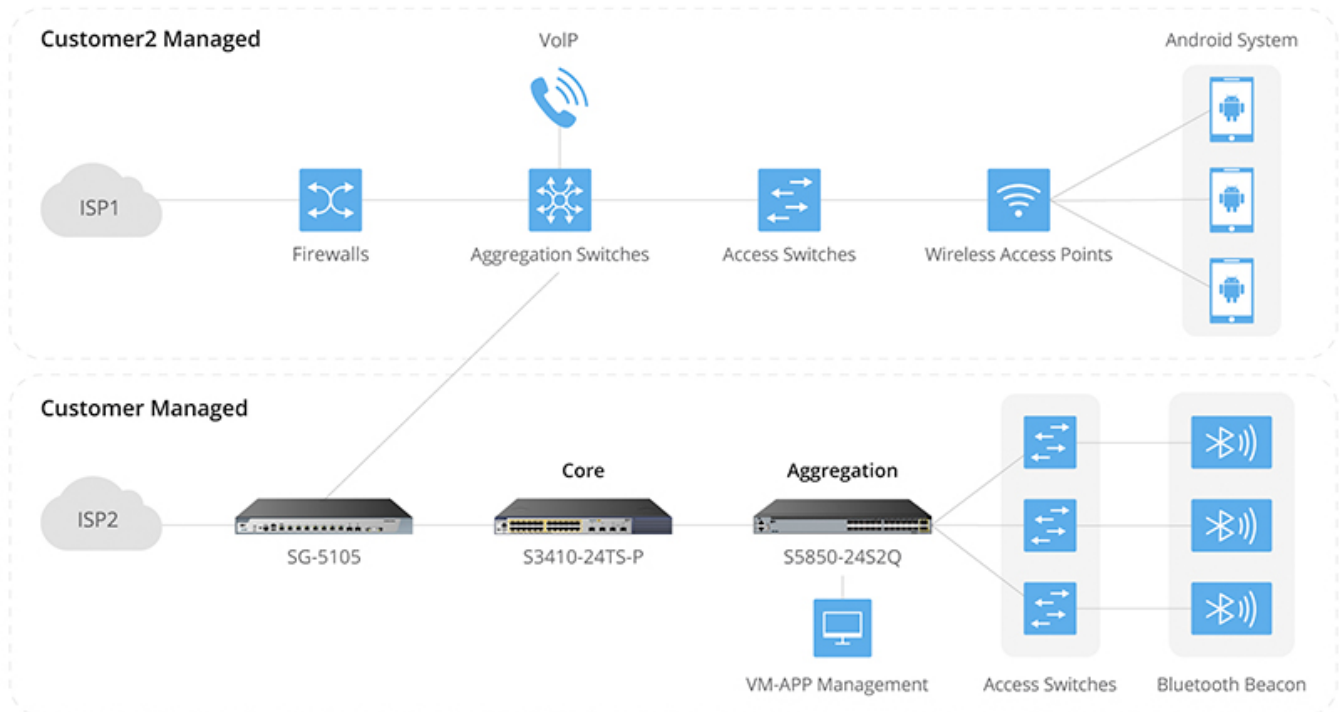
Customer2 Managed

VoIP

Android System

ISP1

Firewalls

Aggregation Switches

Access Switches

Wireless Access Points

Customer Managed

Core

Aggregation

ISP2

SG-5105

S3410-24TS-P

S5850-24S2Q

VM-APP Management

Access Switches

Bluetooth Beacon